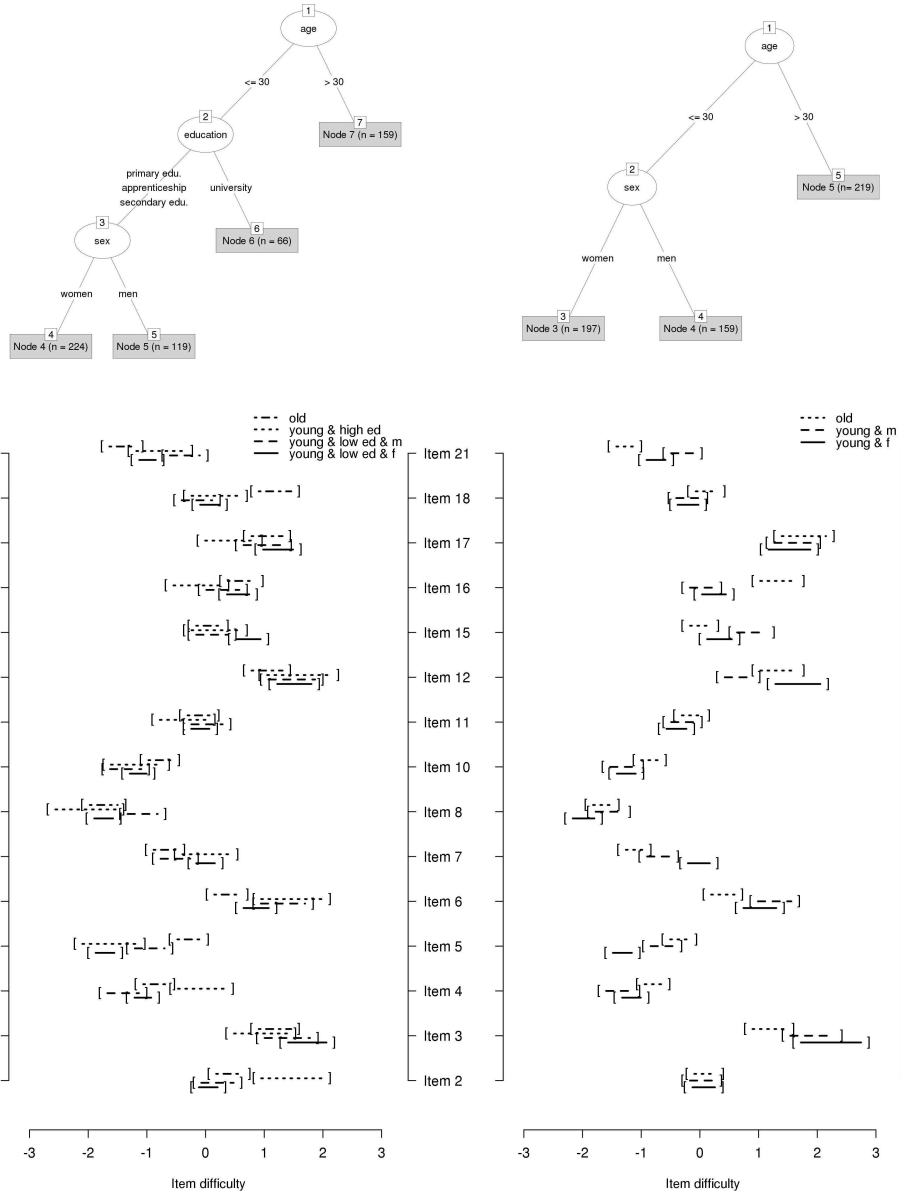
1
age
<= 30
> 30
2
education
7
Node 7 (n = 159)
primary edu.
apprenticeship
secondary edu.
university
3
sex
6
Node 6 (n = 66)
women
men
4
Node 4 (n = 224)
5
Node 5 (n = 119)

1
age
<= 30
> 30
2
sex
5
Node 5 (n= 219)
women
men
3
Node 3 (n = 197)
4
Node 4 (n = 159)

old
young & high ed
young & low ed & m
young & low ed & f

old
young & m
young & f

Item 21
Item 18
Item 17
Item 16
Item 15
Item 12
Item 11
Item 10
Item 8
Item 7
Item 6
Item 5
Item 4
Item 3
Item 2

-3 -2 -1 0 1 2 3
Item difficulty

-3 -2 -1 0 1 2 3
Item difficulty